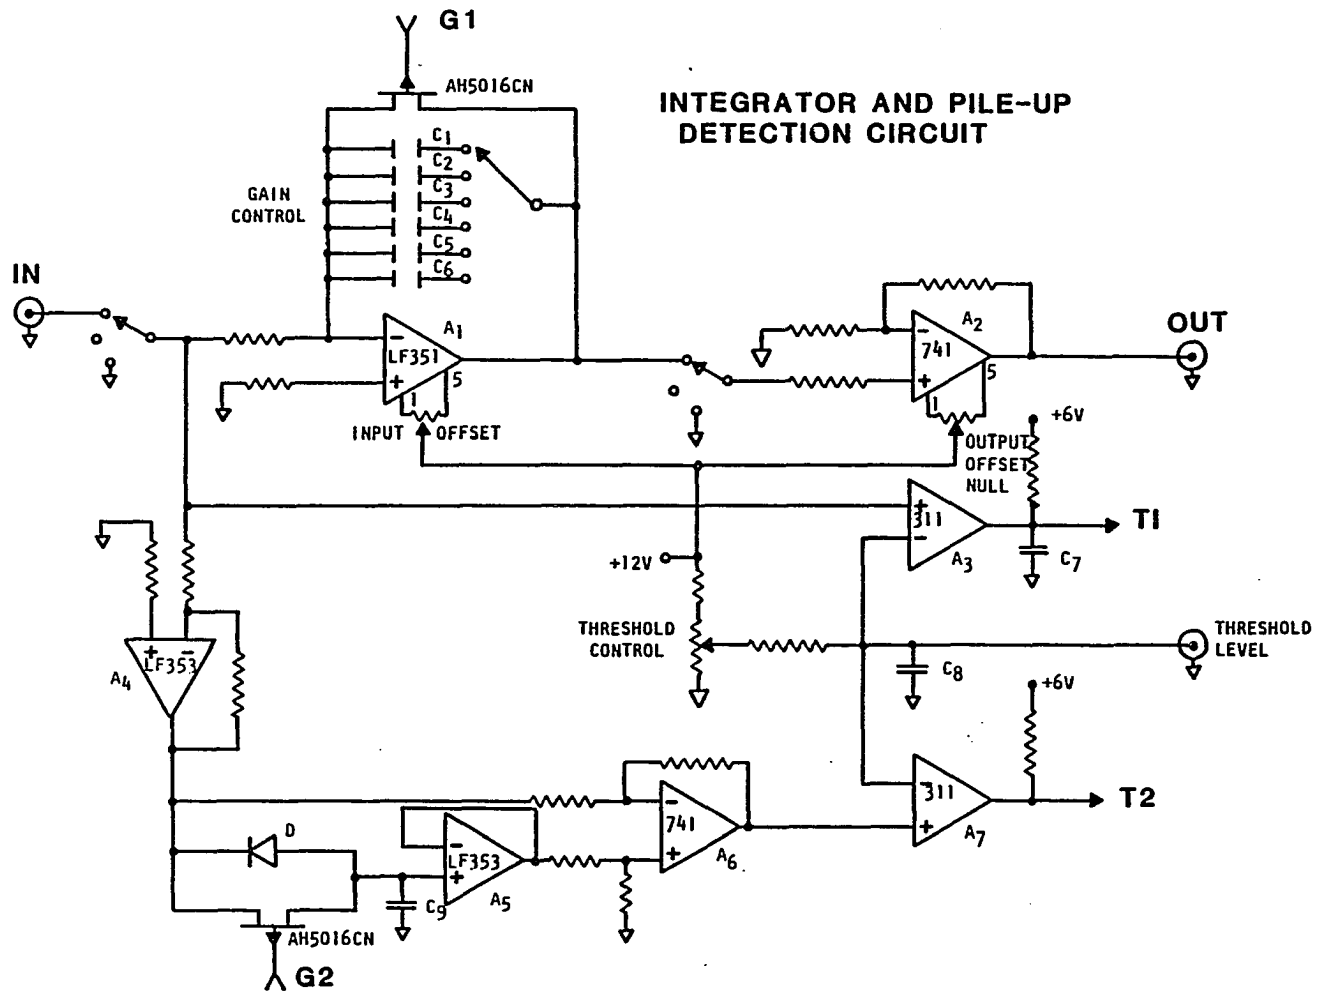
G1
AH5016CN
INTEGRATOR AND PILE-UP DETECTION CIRCUIT
$C_1$
$C_2$
$C_3$
$C_4$
$C_5$
$C_6$
GAIN CONTROL
IN
$A_1$
LF351
5
1
INPUT OFFSET
$A_2$
741
5
1
OUT
OUTPUT OFFSET NULL
+6V
311
$A_3$
$C_7$
T1
+12V
THRESHOLD CONTROL
THRESHOLD LEVEL
$C_8$
$A_4$
LF353
+6V
311
$A_7$
T2
741
$A_6$
LF353
$A_5$
D
$C_9$
AH5016CN
G2